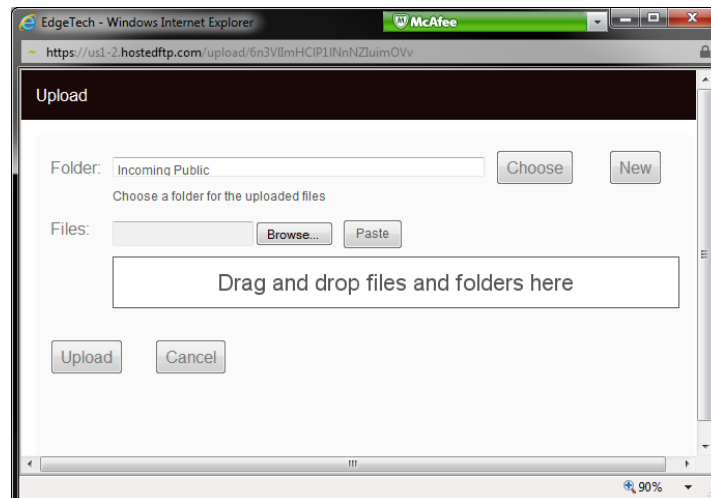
EdgeTech - Windows Internet Explorer
McAfee
https://us1-2.hostedftp.com/upload/6n3VlImHCIP1lNnNZluimOVv

Upload

Folder: Incoming Public
Choose
New
Choose a folder for the uploaded files

Files:
Browse...
Paste

Drag and drop files and folders here

Upload
Cancel

90%